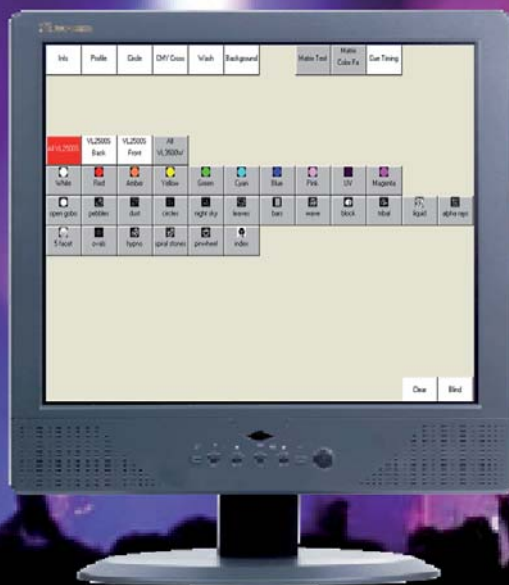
Info
Profile
Gobo
CMY Cross
Wash
Background
Matrix Text
Matrix Color Fx
Cue Timing

All VL2500S
VL2500S Back
VL2500S Front
All VL3500W

White
Red
Amber
Yellow
Green
Cyan
Blue
Pink
UV
Magenta

open gobo
pebbles
dust
circles
night sky
leaves
bars
wave
block
tribal
liquid
alpha rays

5 facet
ovals
hypno
spiral stones
prwheel
index

Clear
Blind